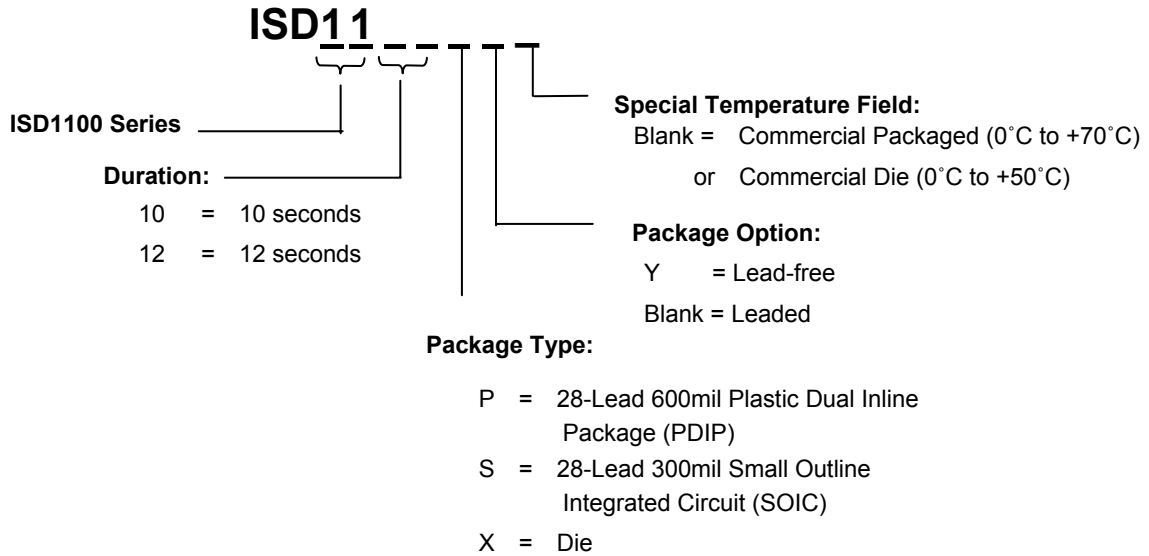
ISD11 _ _ _ _ _

Special Temperature Field:
Blank = Commercial Packaged (0˚C to +70˚C)
or Commercial Die (0˚C to +50˚C)

ISD1100 Series

Duration:
10 = 10 seconds
12 = 12 seconds

Package Option:
Y = Lead-free
Blank = Leaded

Package Type:
P = 28-Lead 600mil Plastic Dual Inline Package (PDIP)
S = 28-Lead 300mil Small Outline Integrated Circuit (SOIC)
X = Die